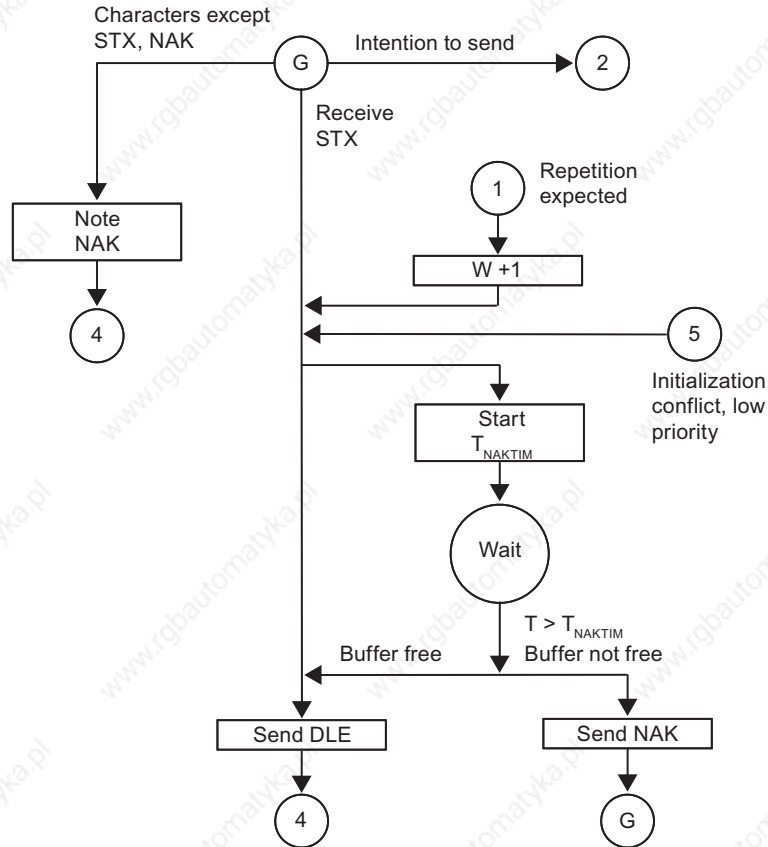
Characters except STX, NAK

G

Intention to send

2

Receive STX

1

Repetition expected

Note NAK

W +1

4

5

Initialization conflict, low priority

Start $T_{NAKTIM}$

Wait

$T > T_{NAKTIM}$

Buffer free

Buffer not free

Send DLE

Send NAK

4

G